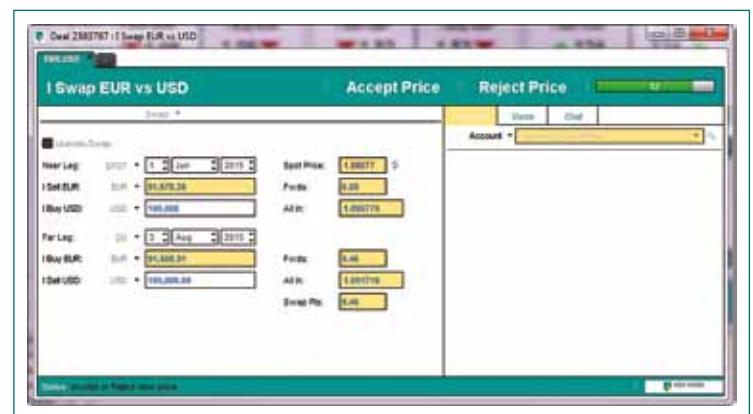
Deal 2383767 - I Swap EUR vs USD

EUR/USD

I Swap EUR vs USD

Accept Price

Reject Price

Swap

Views

Chat

Account

Near Leg: SPOT 1 Jun 2015

Spot Price: 1.09077

I Sell EUR: EUR 91,675.36

Fwds: 0.00

I Buy USD: USD 100,000

All In: 1.090770

Far Leg: 2 Aug 2015

I Buy EUR: EUR 91,666.91

Fwds: 0.46

I Sell USD: USD 100,000.00

All In: 1.091716

Swap Pts: 0.46

Status: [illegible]